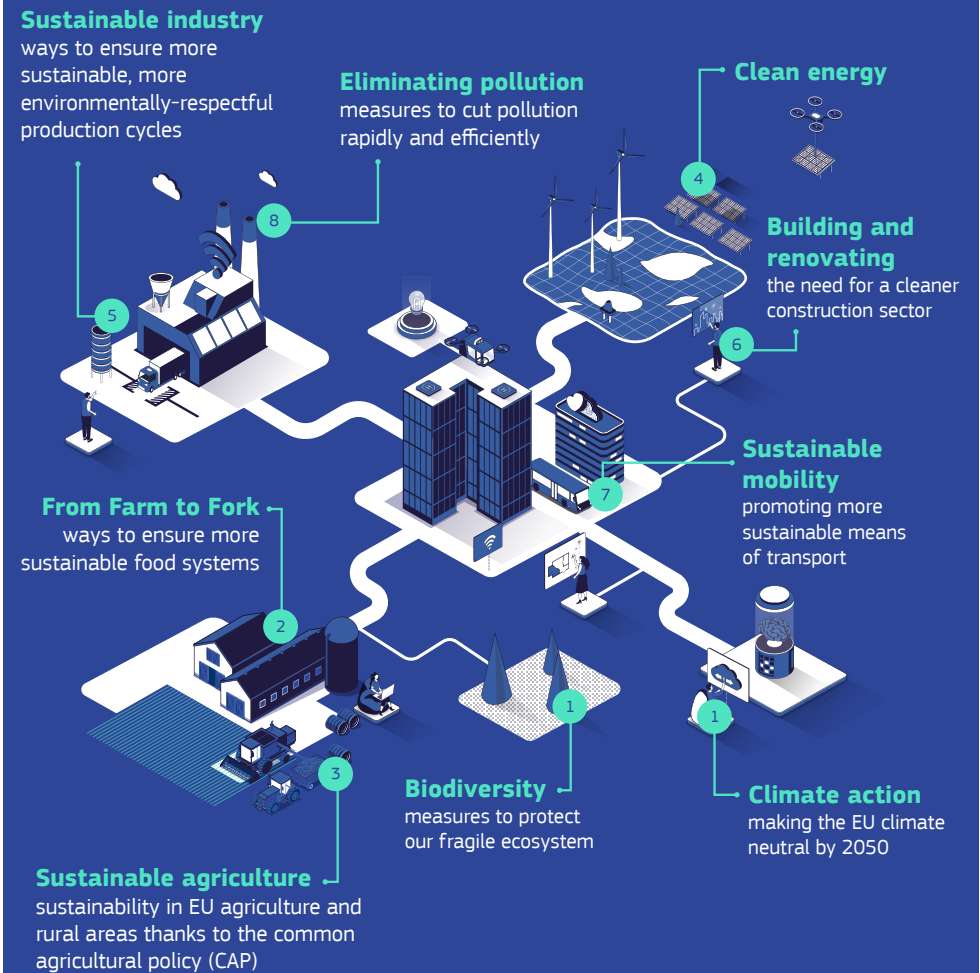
Sustainable industry
ways to ensure more sustainable, more environmentally-respectful production cycles

Eliminating pollution
measures to cut pollution rapidly and efficiently

Clean energy

4

8

Building and renovating
the need for a cleaner construction sector

5

6

Sustainable mobility
promoting more sustainable means of transport

7

From Farm to Fork
ways to ensure more sustainable food systems

2

1

1

3

Biodiversity
measures to protect our fragile ecosystem

Climate action
making the EU climate neutral by 2050

Sustainable agriculture
sustainability in EU agriculture and rural areas thanks to the common agricultural policy (CAP)